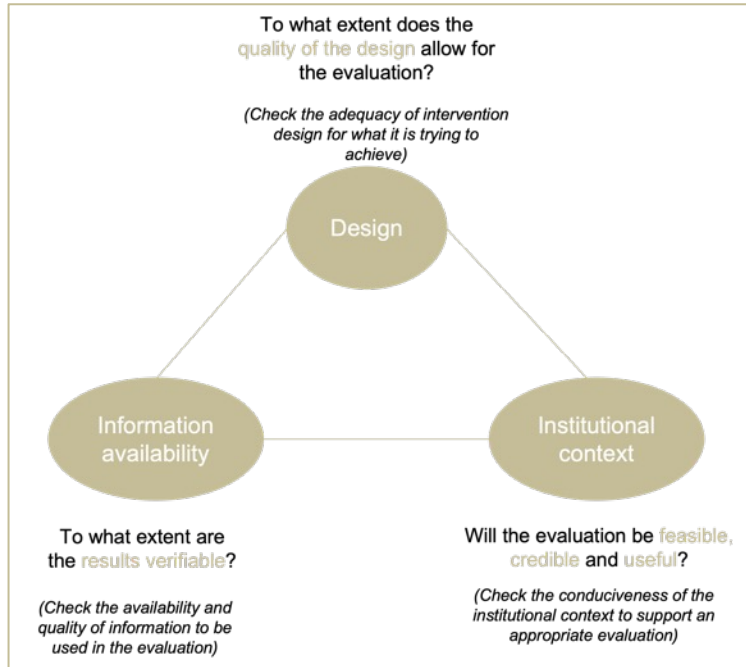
To what extent does the quality of the design allow for the evaluation?

(Check the adequacy of intervention design for what it is trying to achieve)

Design

Information availability

Institutional context

To what extent are the results verifiable?

(Check the availability and quality of information to be used in the evaluation)

Will the evaluation be feasible, credible and useful?

(Check the conduciveness of the institutional context to support an appropriate evaluation)